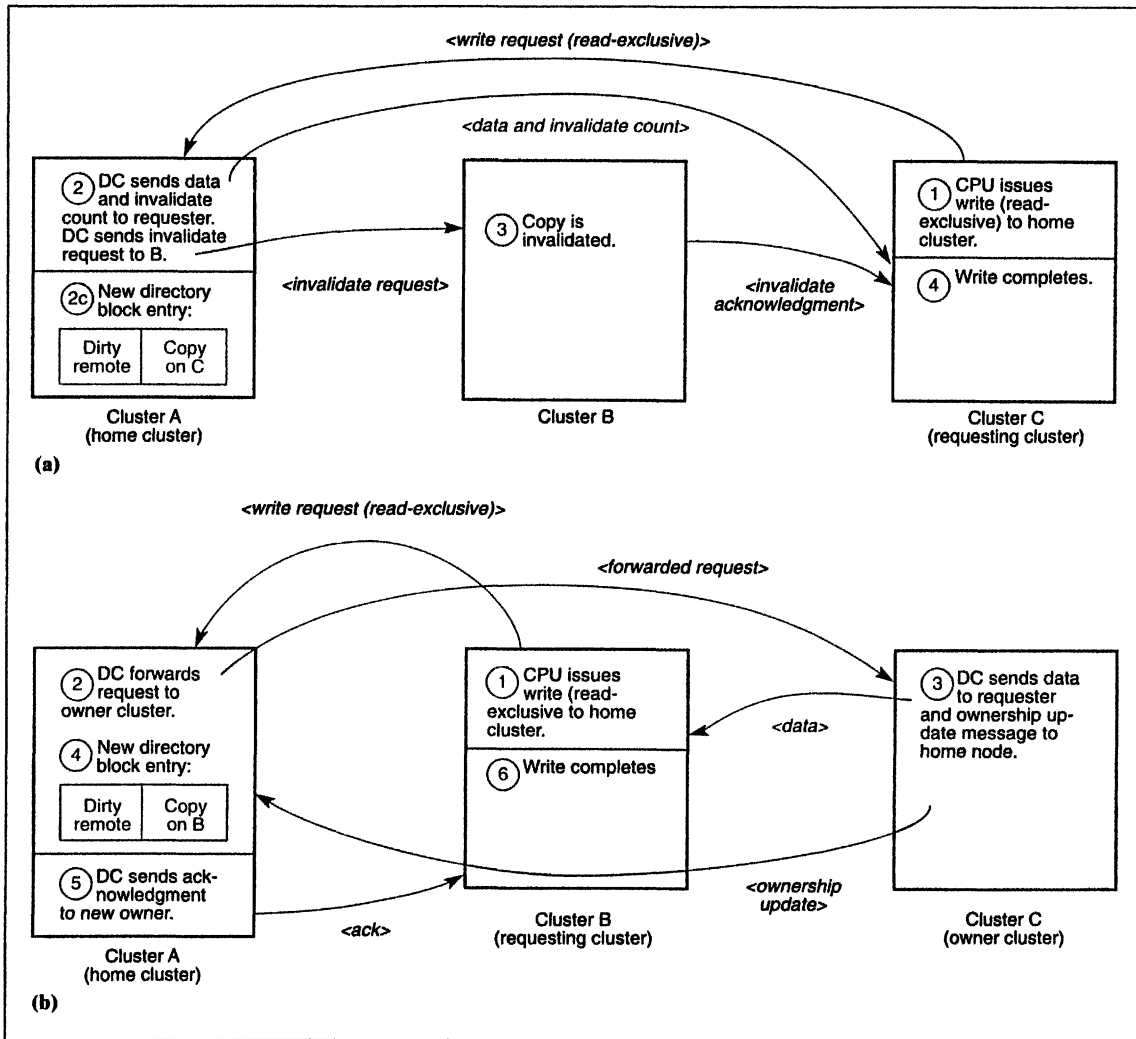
<write request (read-exclusive)>

<data and invalidate count>

② DC sends data and invalidate count to requester. DC sends invalidate request to B.

②c New directory block entry:

| Dirty remote | Copy on C |
|---|---|

Cluster A (home cluster)

<invalidate request>

③ Copy is invalidated.

Cluster B

<invalidate acknowledgment>

① CPU issues write (read-exclusive) to home cluster.

④ Write completes.

Cluster C (requesting cluster)

(a)

<write request (read-exclusive)>

<forwarded request>

② DC forwards request to owner cluster.

④ New directory block entry:

| Dirty remote | Copy on B |
|---|---|

⑤ DC sends acknowledgment to new owner.

Cluster A (home cluster)

<ack>

① CPU issues write (read-exclusive to home cluster.

⑥ Write completes

Cluster B (requesting cluster)

<data>

<ownership update>

③ DC sends data to requester and ownership update message to home node.

Cluster C (owner cluster)

(b)